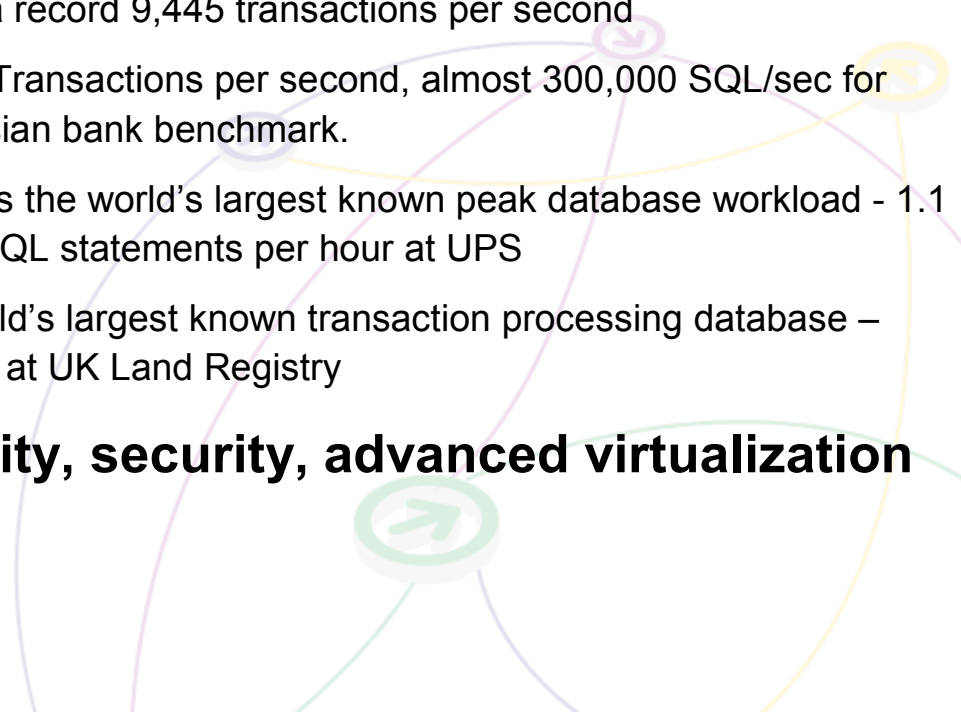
record 9,445 transactions per second

Transactions per second, almost 300,000 SQL/sec for ian bank benchmark.

s the world's largest known peak database workload - 1.1 QL statements per hour at UPS

ld's largest known transaction processing database – at UK Land Registry

ity, security, advanced virtualization